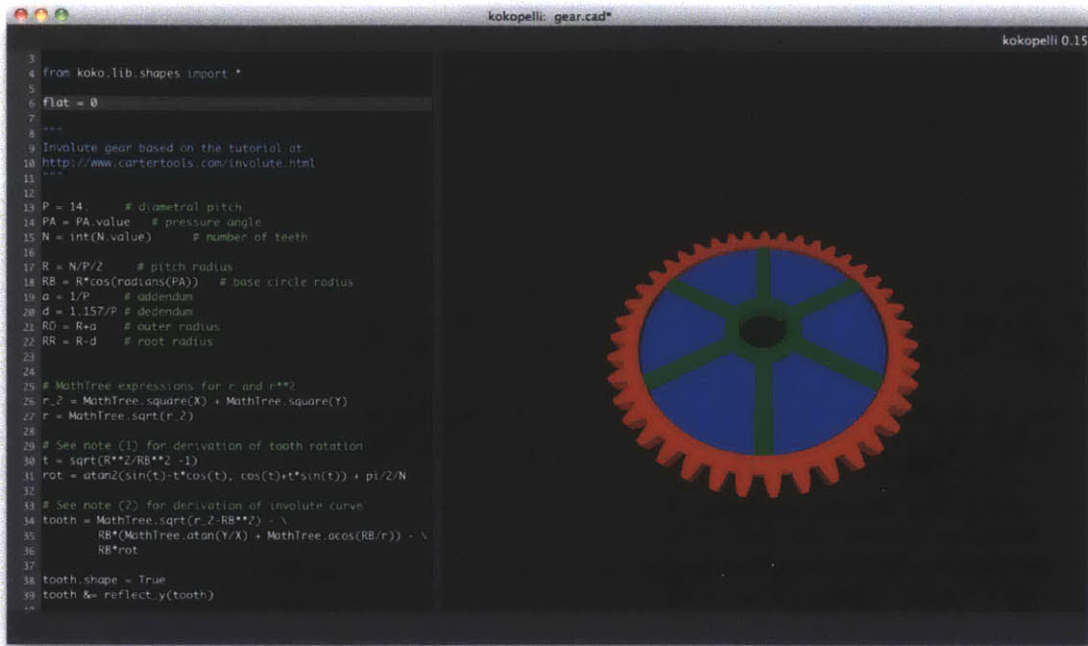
kokopelli: gear.cad*

kokopelli 0.15

3
4 from koko.lib.shapes import *
5
6 flat = 0
7
8 """
9 Involute gear based on the tutorial at
10 http://www.cartertools.com/involute.html
11 """
12
13 P = 14.     # diametral pitch
14 PA = PA.value   # pressure angle
15 N = int(N.value)      # number of teeth
16
17 R = N/P/2     # pitch radius
18 RB = R*cos(radians(PA))   # base circle radius
19 a = 1/P     # addendum
20 d = 1.157/P # dedendum
21 RO = R+a     # outer radius
22 RR = R-d     # root radius
23
24
25 # MathTree expressions for r and r**2
26 r_2 = MathTree.square(X) + MathTree.square(Y)
27 r = MathTree.sqrt(r_2)
28
29 # See note (1) for derivation of tooth rotation
30 t = sqrt(R**2/RB**2 -1)
31 rot = atan2(sin(t)-t*cos(t), cos(t)+t*sin(t)) + pi/2/N
32
33 # See note (2) for derivation of involute curve
34 tooth = MathTree.sqrt(r_2-RB**2) - \
35         RB*(MathTree.atan(Y/X) + MathTree.acos(RB/r)) - \
36         RB*rot
37
38 tooth.shape = True
39 tooth &= reflect_y(tooth)